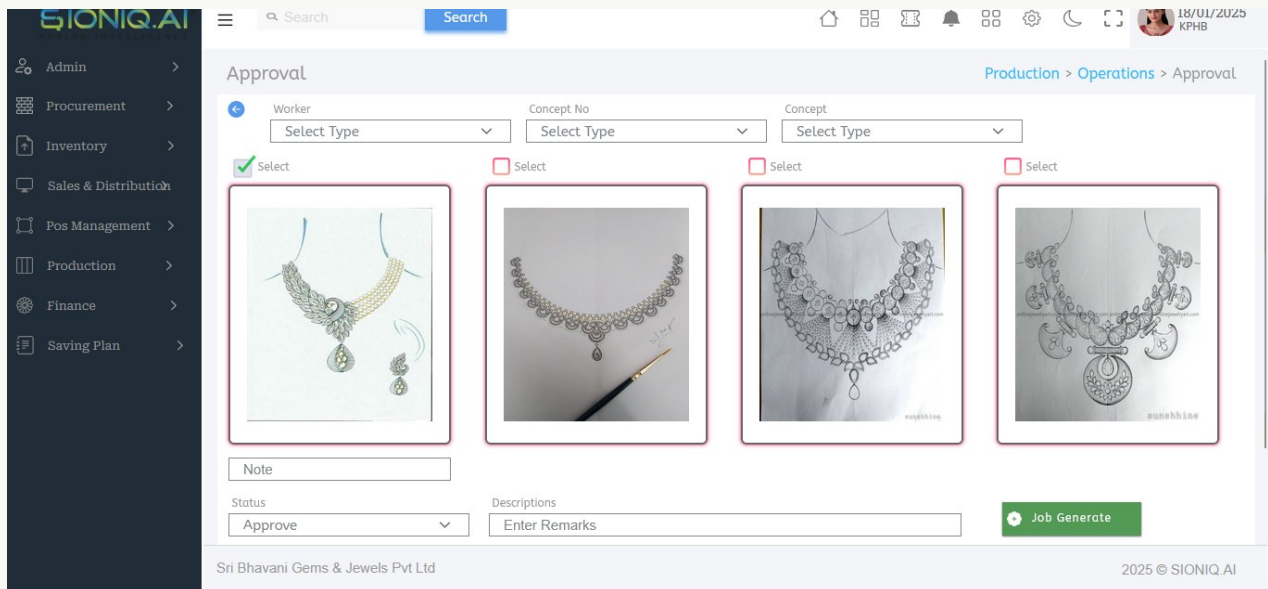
SIONIQ.AI

Search

Search

18/01/2025
KPHB

Admin
Procurement
Inventory
Sales & Distribution
Pos Management
Production
Finance
Saving Plan

Approval

Production > Operations > Approval

Worker
Select Type

Concept No
Select Type

Concept
Select Type

Select
Select
Select
Select

sunshhine
sunshhine

Note

Status
Approve

Descriptions
Enter Remarks

Job Generate

Sri Bhavani Gems & Jewels Pvt Ltd

2025 © SIONIQ.AI